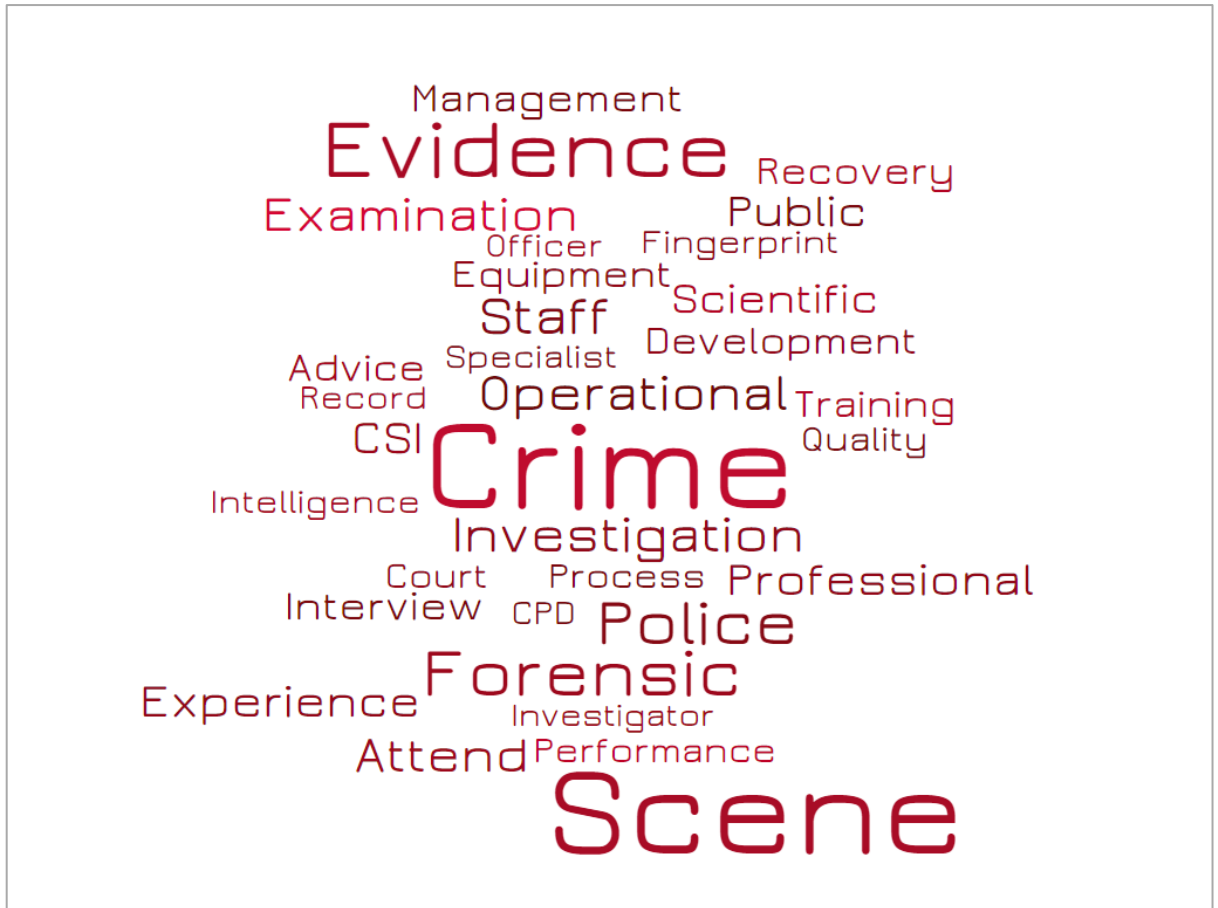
Management
Evidence
Recovery
Examination
Public
Officer
Fingerprint
Equipment
Scientific
Staff
Development
Advice
Specialist
Record
Operational
Training
CSI
Quality
Crime
Intelligence
Investigation
Court
Process
Professional
Interview
CPD
Police
Forensic
Experience
Investigator
Attend
Performance
Scene